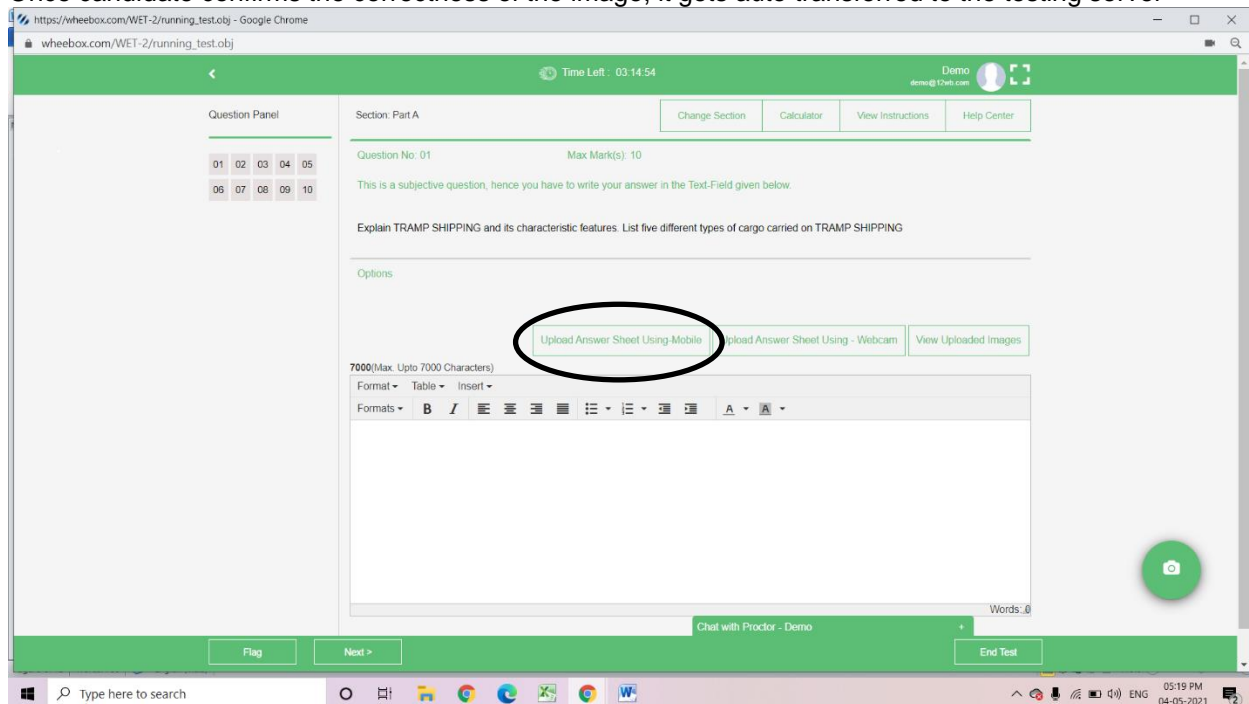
https://wheebox.com/WET-2/running_test.obj - Google Chrome

wheebox.com/WET-2/running_test.obj

Time Left : 03:14:54

Demo
demo@12wb.com

Question Panel

01 02 03 04 05
06 07 08 09 10

Section: Part A

Change Section | Calculator | View Instructions | Help Center

Question No: 01 Max Mark(s): 10

This is a subjective question, hence you have to write your answer in the Text-Field given below.

Explain TRAMP SHIPPING and its characteristic features. List five different types of cargo carried on TRAMP SHIPPING

Options

Upload Answer Sheet Using-Mobile | Upload Answer Sheet Using - Webcam | View Uploaded Images

7000(Max. Upto 7000 Characters)

Format ▾ Table ▾ Insert ▾

Formats ▾ B I

Words: 0

Chat with Proctor - Demo +

Flag | Next > | End Test

Type here to search

ENG 05:19 PM 04-05-2021